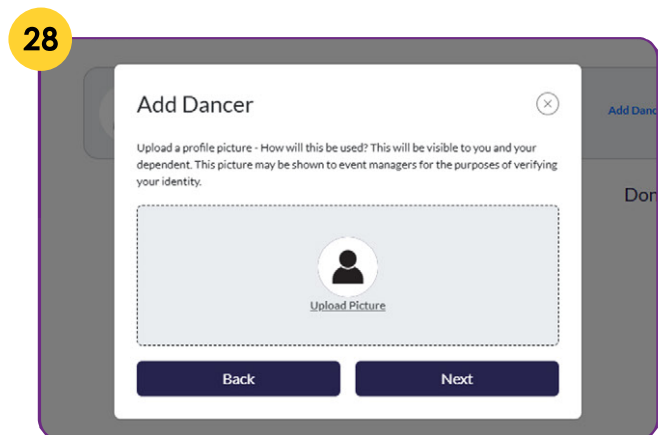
28

Add Dancer

Upload a profile picture - How will this be used? This will be visible to you and your dependent. This picture may be shown to event managers for the purposes of verifying your identity.

Upload Picture

Back

Next

Add Danc

Don